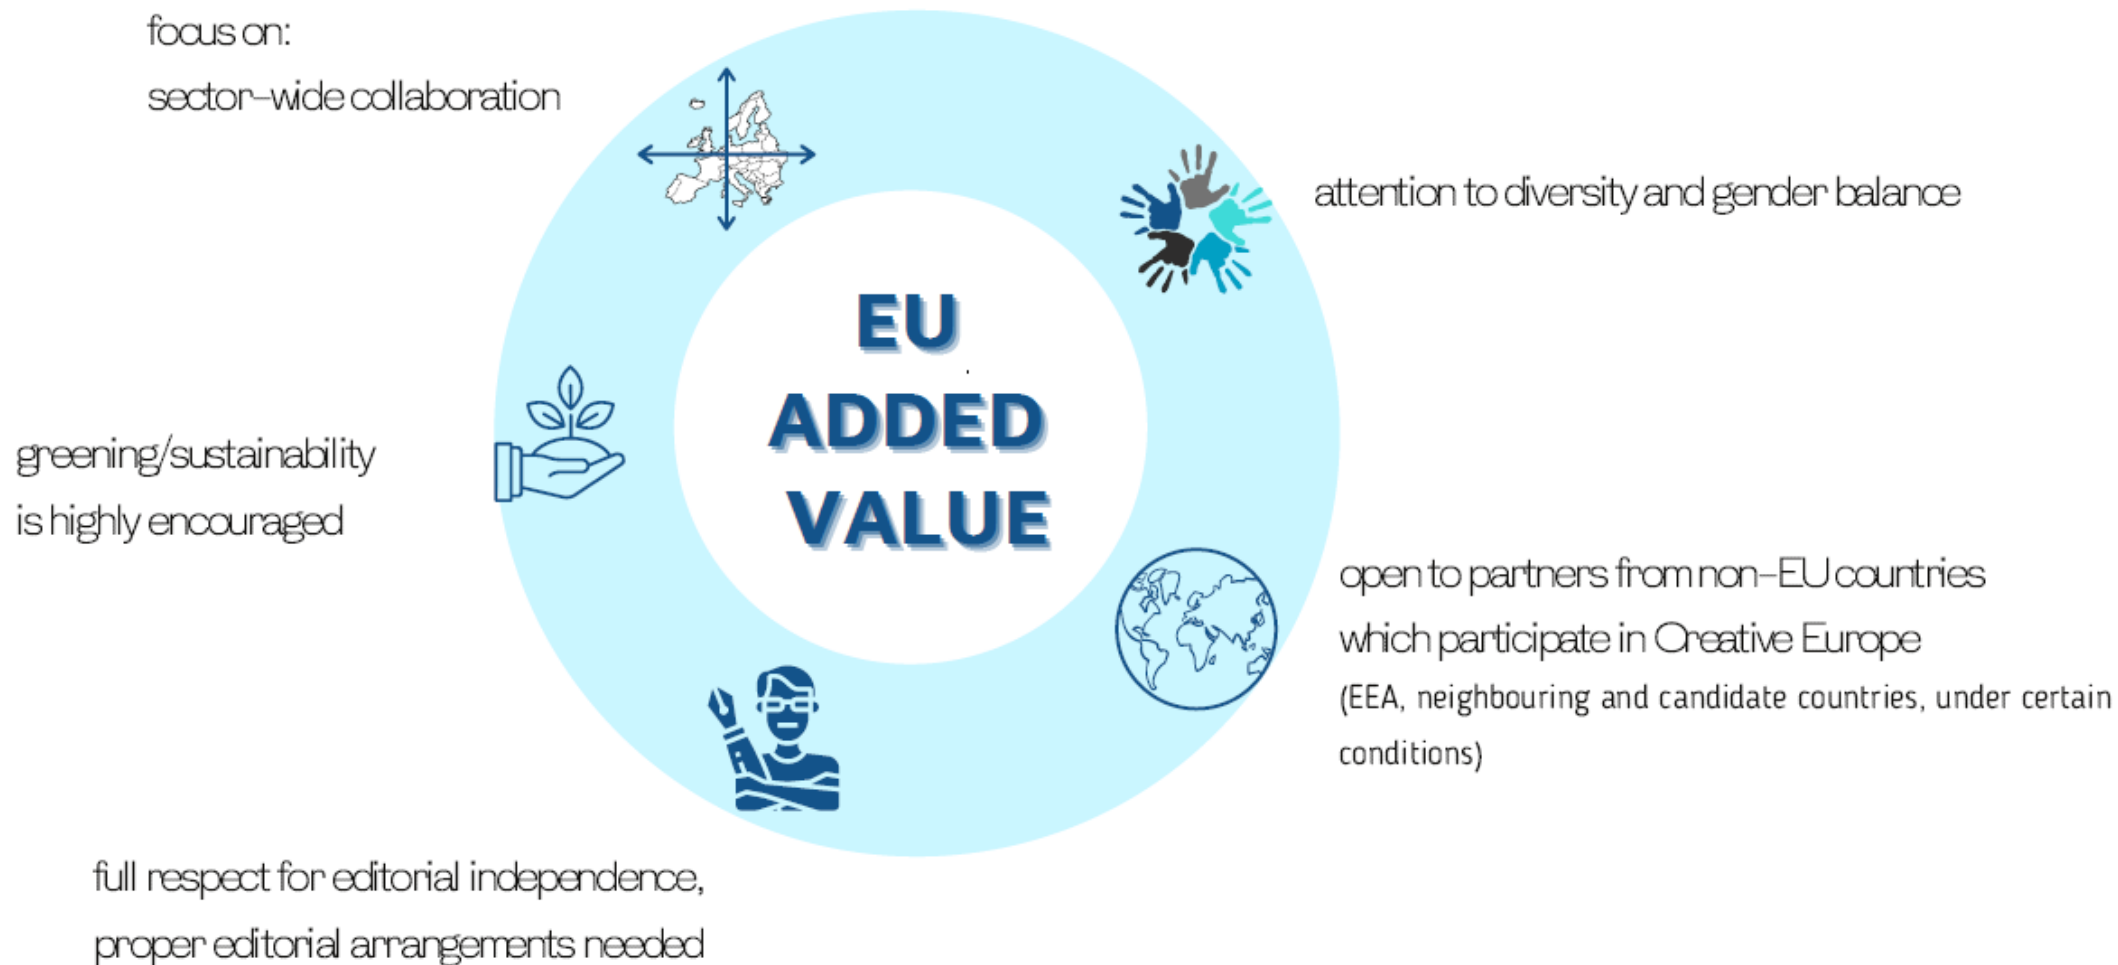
focus on:
sector-wide collaboration

attention to diversity and gender balance

EU
ADDED
VALUE

greening/sustainability
is highly encouraged

open to partners from non-EU countries which participate in Creative Europe
(EEA, neighbouring and candidate countries, under certain conditions)

full respect for editorial independence,
proper editorial arrangements needed